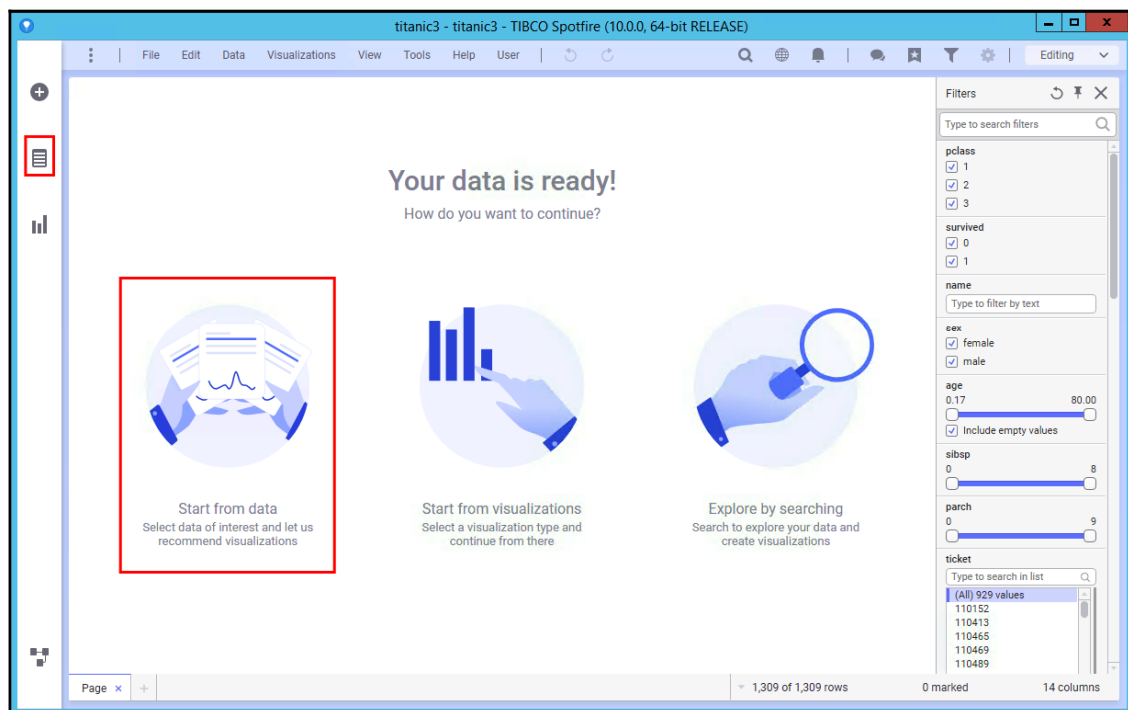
titanic3 - titanic3 - TIBCO Spotfire (10.0.0, 64-bit RELEASE)

File Edit Data Visualizations View Tools Help User

Editing

Your data is ready!

How do you want to continue?

Start from data
Select data of interest and let us recommend visualizations

Start from visualizations
Select a visualization type and continue from there

Explore by searching
Search to explore your data and create visualizations

Filters

Type to search filters

pclass
1
2
3

survived
0
1

name
Type to filter by text

sex
female
male

age
0.17 80.00
Include empty values

sibsp
0 8

parch
0 9

ticket
Type to search in list
(All) 929 values
110152
110413
110465
110469
110489

Page ×

1,309 of 1,309 rows 0 marked 14 columns